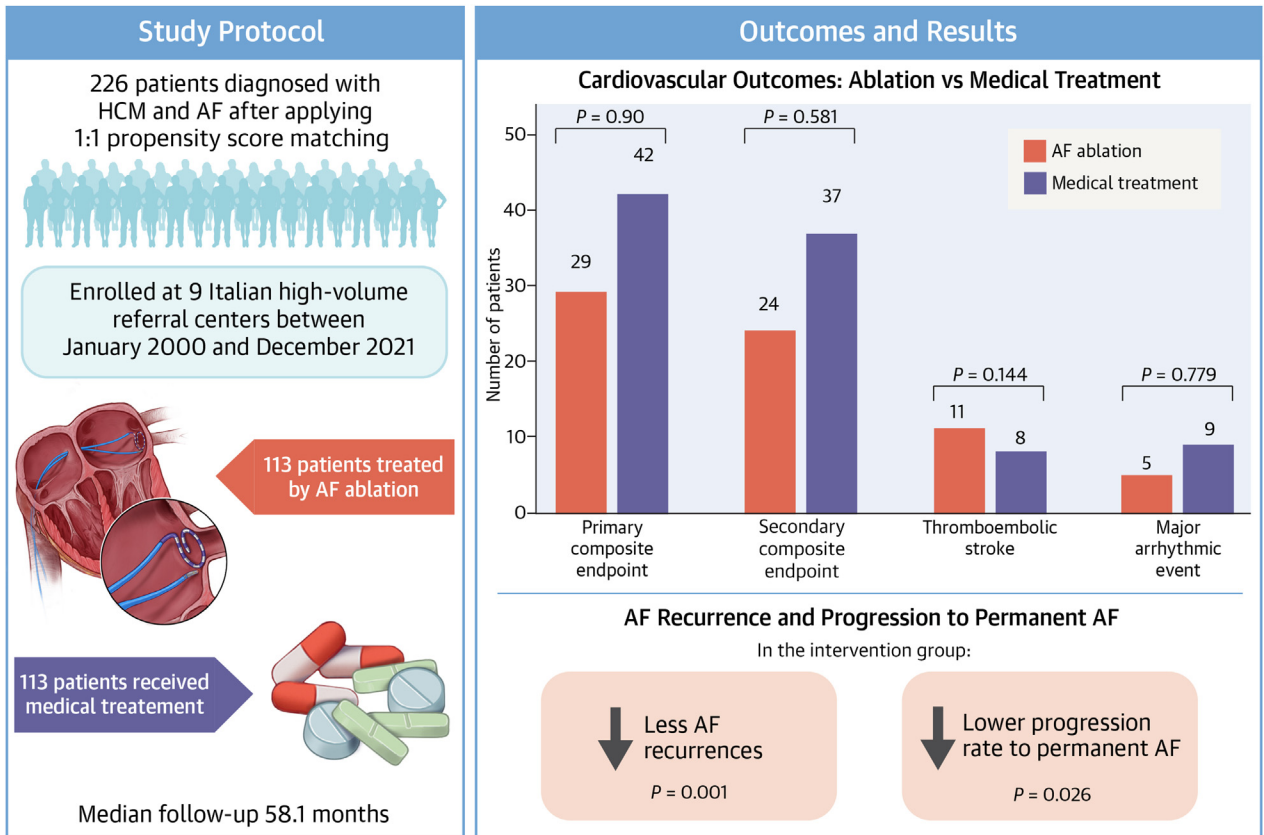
Study Protocol

226 patients diagnosed with HCM and AF after applying 1:1 propensity score matching

Enrolled at 9 Italian high-volume referral centers between January 2000 and December 2021

113 patients treated by AF ablation

113 patients received medical treatement

Median follow-up 58.1 months

Outcomes and Results

Cardiovascular Outcomes: Ablation vs Medical Treatment

AF ablation
Medical treatment

Number of patients

50
40
30
20
10
0

$P$ = 0.90
29
42

$P$ = 0.581
24
37

$P$ = 0.144
11
8

$P$ = 0.779
5
9

Primary composite endpoint

Secondary composite endpoint

Thromboembolic stroke

Major arrhythmic event

AF Recurrence and Progression to Permanent AF

In the intervention group:

Less AF recurrences
$P$ = 0.001

Lower progression rate to permanent AF
$P$ = 0.026